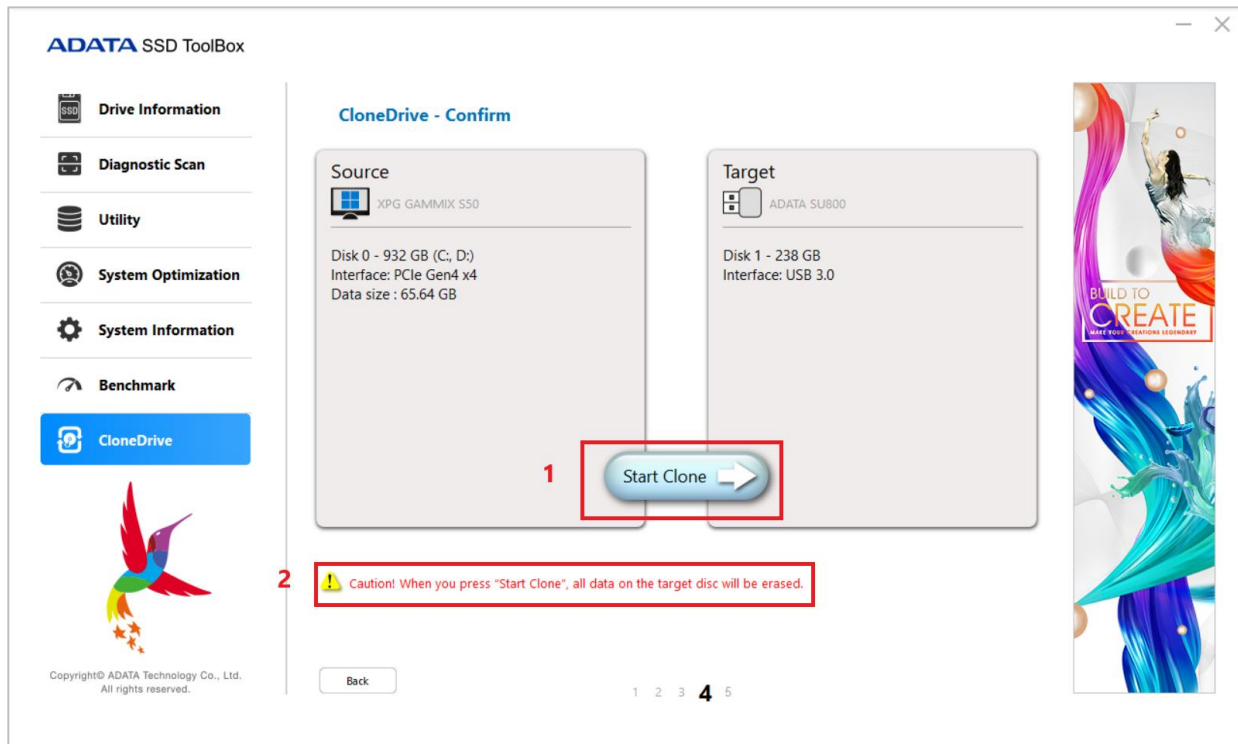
ADATA SSD ToolBox

Drive Information
Diagnostic Scan
Utility
System Optimization
System Information
Benchmark
CloneDrive

Copyright© ADATA Technology Co., Ltd. All rights reserved.

CloneDrive - Confirm

Source
XPG GAMMIX S50
Disk 0 - 932 GB (C:, D:)
Interface: PCIe Gen4 x4
Data size : 65.64 GB

Target
ADATA SU800
Disk 1 - 238 GB
Interface: USB 3.0

1
Start Clone

2
Caution! When you press "Start Clone", all data on the target disc will be erased.

Back

1 2 3 4 5

BUILD TO CREATE
MAKE YOUR CREATIONS LEGENDARY